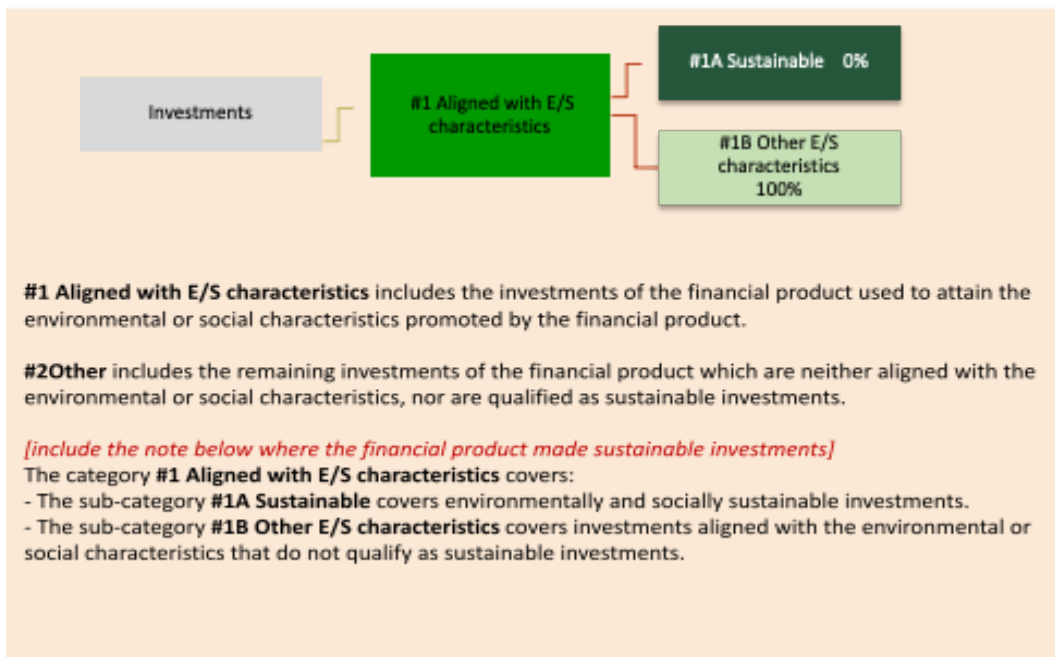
Investments

#1 Aligned with E/S characteristics

#1A Sustainable 0%

#1B Other E/S characteristics 100%

#1 Aligned with E/S characteristics includes the investments of the financial product used to attain the environmental or social characteristics promoted by the financial product.

#2Other includes the remaining investments of the financial product which are neither aligned with the environmental or social characteristics, nor are qualified as sustainable investments.

[include the note below where the financial product made sustainable investments]
The category #1 Aligned with E/S characteristics covers:
- The sub-category #1A Sustainable covers environmentally and socially sustainable investments.
- The sub-category #1B Other E/S characteristics covers investments aligned with the environmental or social characteristics that do not qualify as sustainable investments.